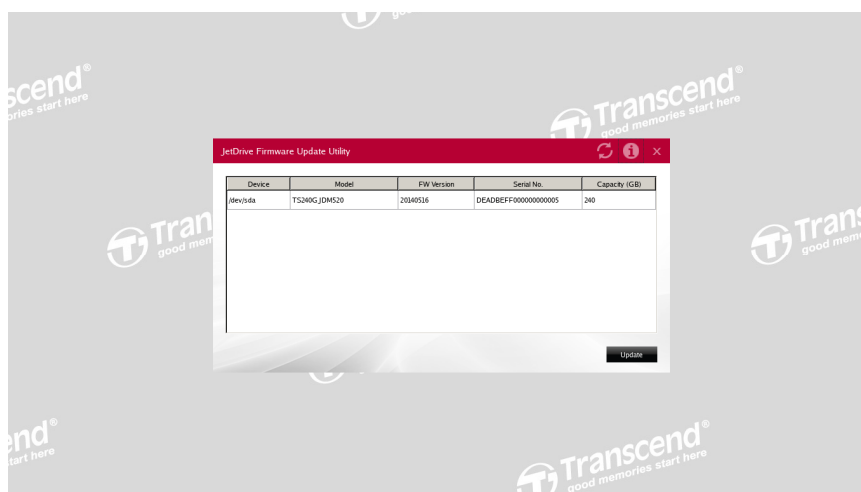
scend®
ories start here

Transcend®
good memories start here

JetDrive Firmware Update Utility

| Device | Model | FW Version | Serial No. | Capacity (GB) |
|---|---|---|---|---|
| /dev/sda | TS240GJDM520 | 20140516 | DEADBEFF000000000005 | 240 |

Update

Tran
good mem

Trans
good mem

nd®
tart here

Transcend®
good memories start here